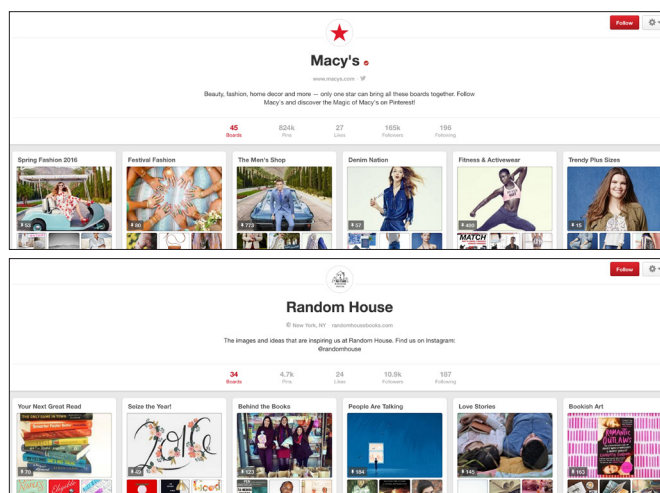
Follow

Macy's

www.macys.com

Beauty, fashion, home decor and more — only one star can bring all these boards together. Follow Macy's and discover the Magic of Macy's on Pinterest!

| 45 | 824k | 27 | 165k | 198 |
|---|---|---|---|---|
| Boards | Pins | Likes | Followers | Following |

Spring Fashion 2016

Festival Fashion

The Men's Shop

Denim Nation

Fitness & Activewear

Trendy Plus Sizes

Follow

Random House

New York, NY randomhousebooks.com

The images and ideas that are inspiring us at Random House. Find us on Instagram: @randomhouse

| 34 | 4.7k | 24 | 10.9k | 187 |
|---|---|---|---|---|
| Boards | Pins | Likes | Followers | Following |

Your Next Great Read

Seize the Year!

Behind the Books

People Are Talking

Love Stories

Bookish Art